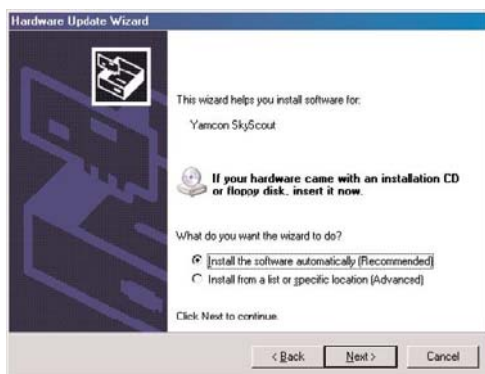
Hardware Update Wizard

This wizard helps you install software for:

Yamcon SkyScout

If your hardware came with an installation CD or floppy disk, insert it now.

What do you want the wizard to do?

Install the software automatically (Recommended)

Install from a list or specific location (Advanced)

Click Next to continue.

< Back

Next >

Cancel